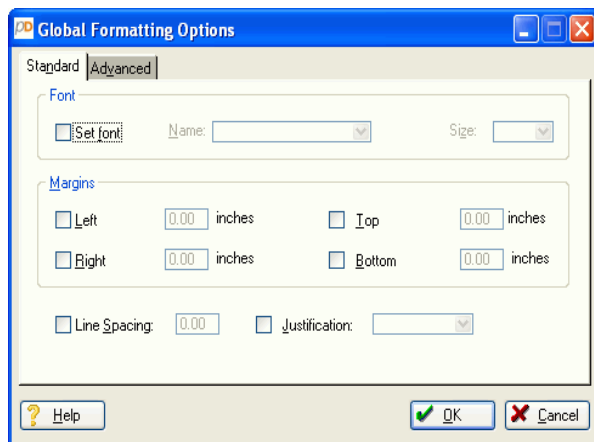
PD Global Formatting Options

Standard | Advanced

Font

Set font Name: Size:

Margins

Left 0.00 inches Top 0.00 inches

Right 0.00 inches Bottom 0.00 inches

Line Spacing: 0.00 Justification:

Help OK Cancel